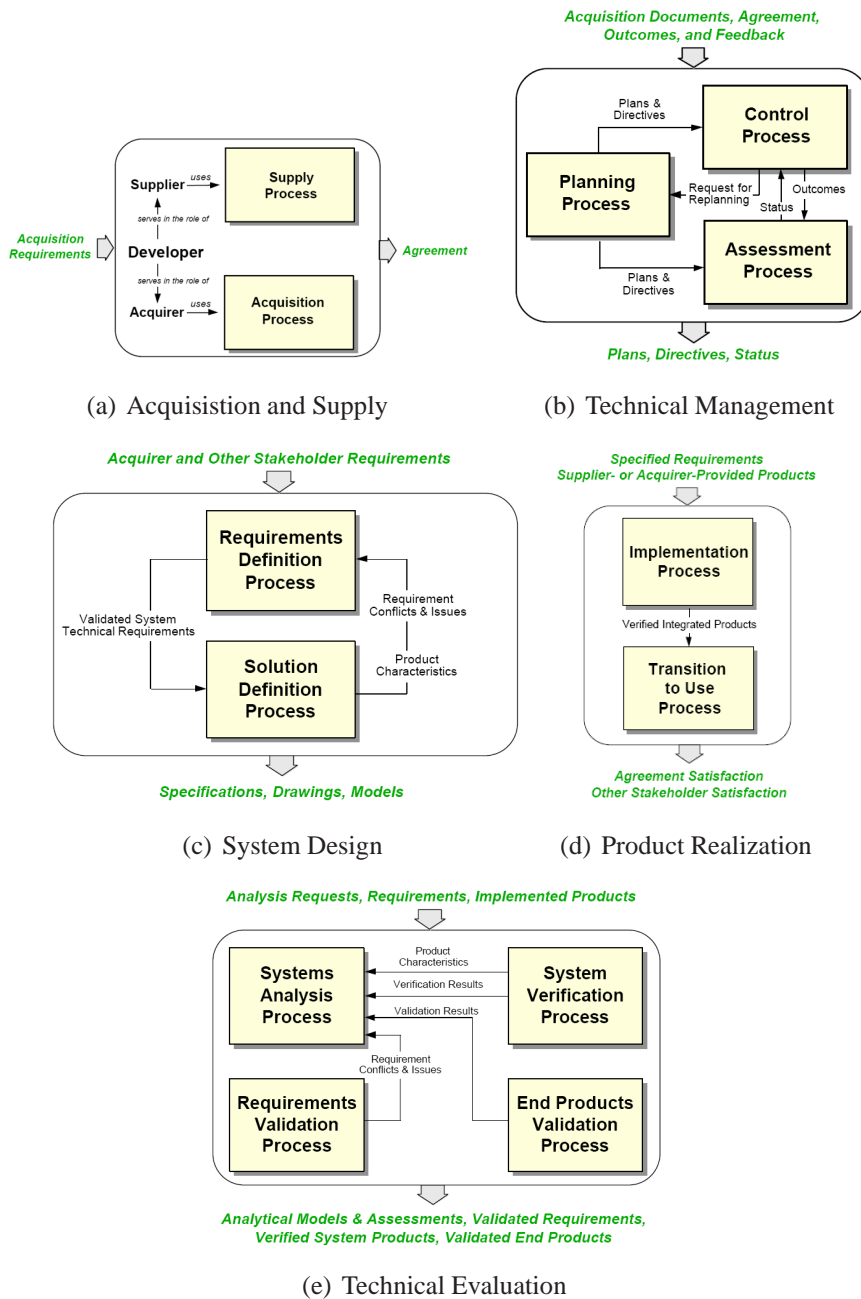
Acquisition Requirements

Supplier uses Supply Process

serves in the role of

Developer

serves in the role of

Acquirer uses Acquisition Process

Agreement

(a) Acquisistion and Supply

Acquisition Documents, Agreement, Outcomes, and Feedback

Plans & Directives

Control Process

Planning Process

Request for Replanning

Status

Outcomes

Assessment Process

Plans & Directives

Plans, Directives, Status

(b) Technical Management

Acquirer and Other Stakeholder Requirements

Requirements Definition Process

Validated System Technical Requirements

Requirement Conflicts & Issues

Product Characteristics

Solution Definition Process

Specifications, Drawings, Models

(c) System Design

Specified Requirements
Supplier- or Acquirer-Provided Products

Implementation Process

Verified Integrated Products

Transition to Use Process

Agreement Satisfaction
Other Stakeholder Satisfaction

(d) Product Realization

Analysis Requests, Requirements, Implemented Products

Systems Analysis Process

Product Characteristics

Verification Results

Validation Results

System Verification Process

Requirement Conflicts & Issues

Requirements Validation Process

End Products Validation Process

Analytical Models & Assessments, Validated Requirements, Verified System Products, Validated End Products

(e) Technical Evaluation